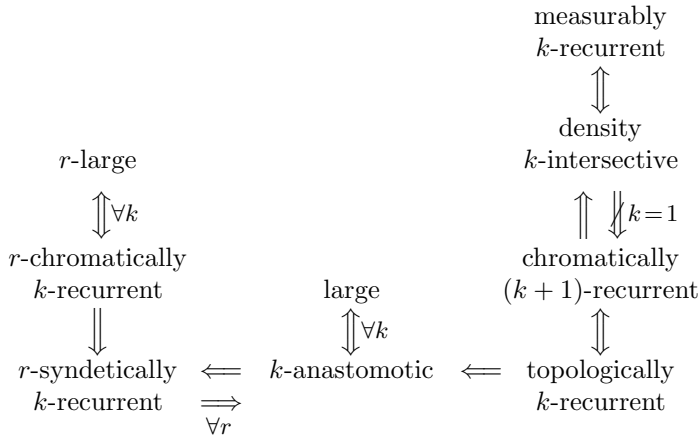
measurably
$k$-recurrent

$\Updownarrow$

density
$k$-intersective

$r$-large

$\Updownarrow \forall k$

$\Uparrow$ $\not\Downarrow k=1$

$r$-chromatically
$k$-recurrent

large

chromatically
$(k+1)$-recurrent

$\Downarrow$

$\Updownarrow \forall k$

$\Updownarrow$

$r$-syndetically
$k$-recurrent

$\Longleftarrow$
$\Longrightarrow$
$\forall r$

$k$-anastomotic

$\Longleftarrow$

topologically
$k$-recurrent